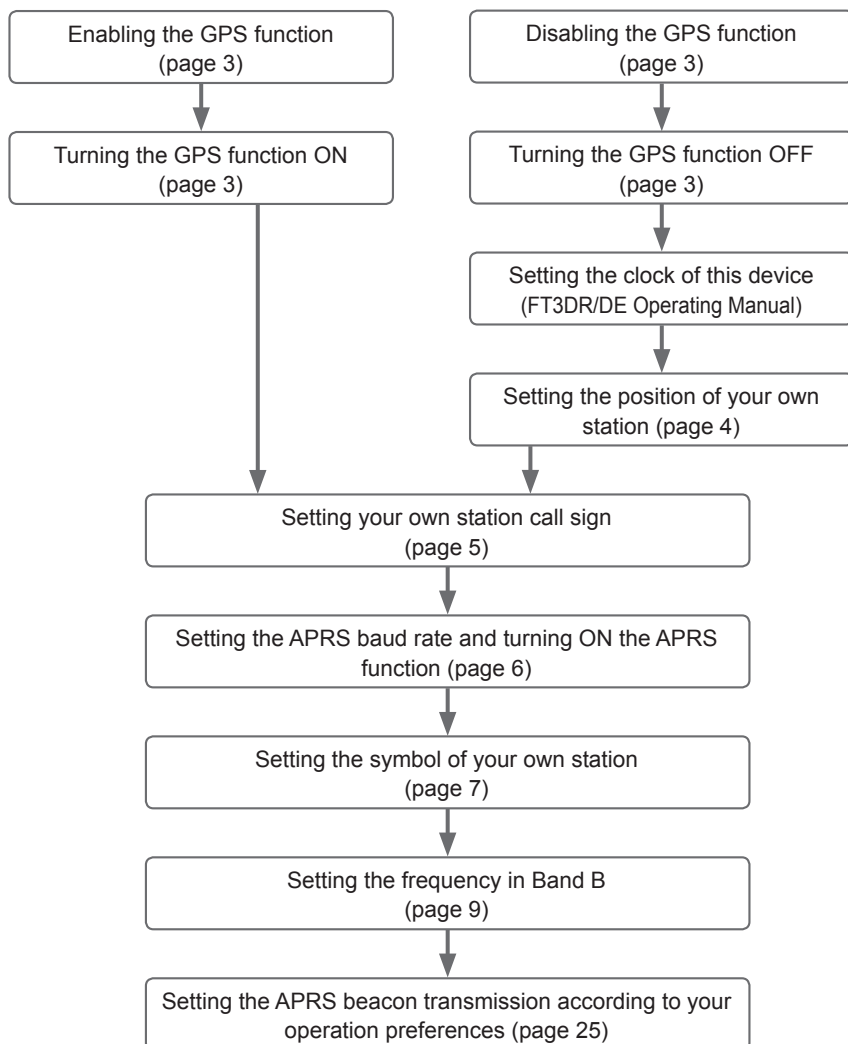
Enabling the GPS function (page 3)

Turning the GPS function ON (page 3)

Disabling the GPS function (page 3)

Turning the GPS function OFF (page 3)

Setting the clock of this device (FT3DR/DE Operating Manual)

Setting the position of your own station (page 4)

Setting your own station call sign (page 5)

Setting the APRS baud rate and turning ON the APRS function (page 6)

Setting the symbol of your own station (page 7)

Setting the frequency in Band B (page 9)

Setting the APRS beacon transmission according to your operation preferences (page 25)